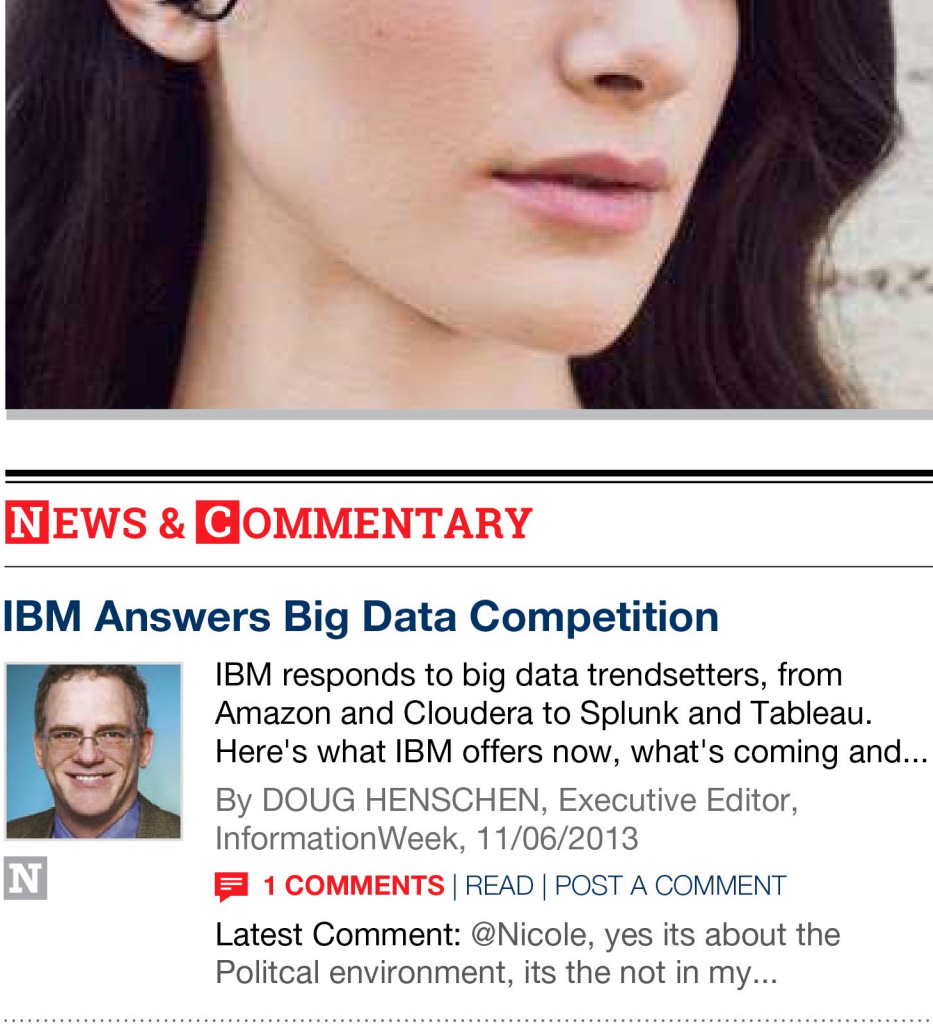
NEWS & COMMENTARY

IBM Answers Big Data Competition

IBM responds to big data trendsetters, from Amazon and Cloudera to Splunk and Tableau. Here's what IBM offers now, what's coming and...

By DOUG HENSCHEN, Executive Editor, InformationWeek, 11/06/2013

N

1 COMMENTS | READ | POST A COMMENT

Latest Comment: @Nicole, yes its about the Politcal environment, its the not in my...